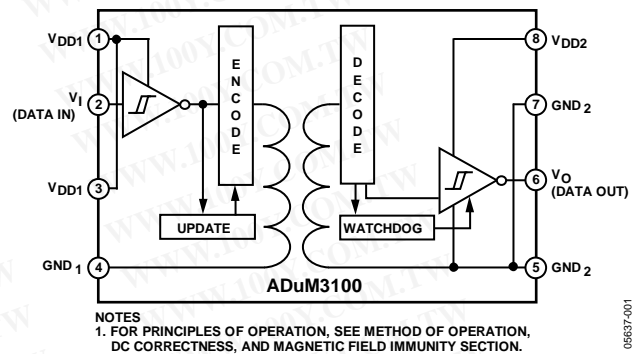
$V_{DD1}$ 1
$V_I$ (DATA IN) 2
$V_{DD1}$ 3
$GND_1$ 4
E N C O D E
D E C O D E
UPDATE
WATCHDOG
8 $V_{DD2}$
7 $GND_2$
6 $V_O$ (DATA OUT)
5 $GND_2$
ADuM3100

NOTES
1. FOR PRINCIPLES OF OPERATION, SEE METHOD OF OPERATION, DC CORRECTNESS, AND MAGNETIC FIELD IMMUNITY SECTION.

05637-001

WWW.100Y.COM.TW